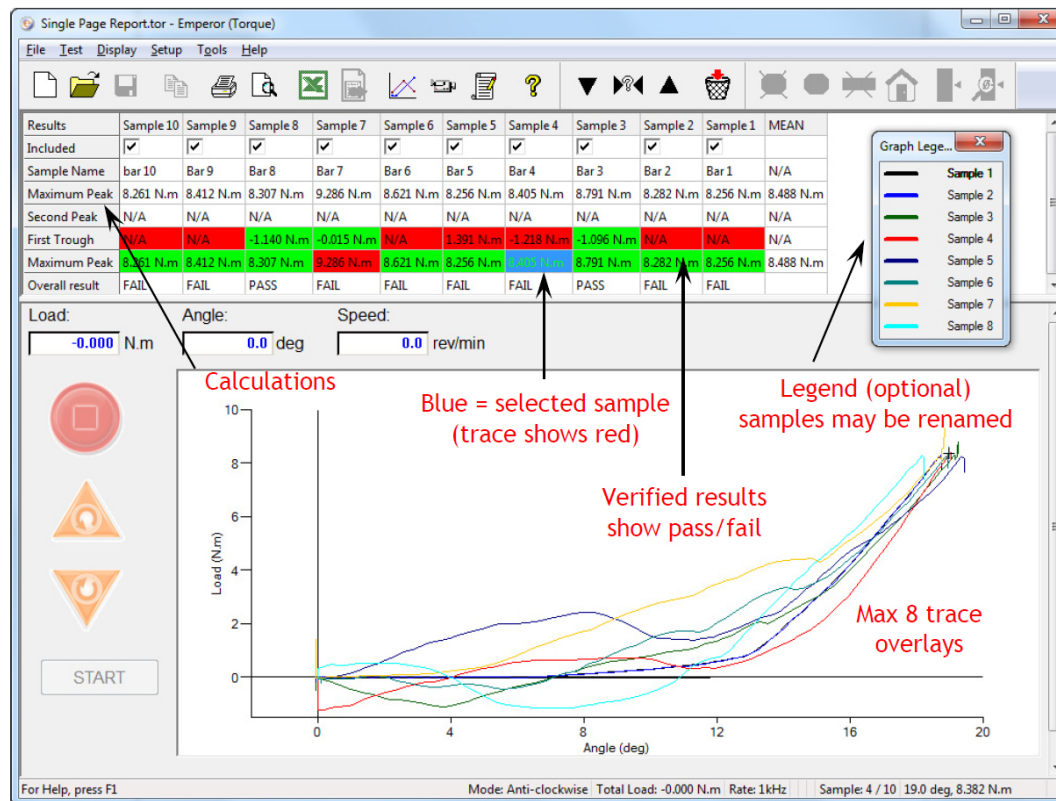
Single Page Report.tor - Emperor (Torque)

File Test Display Setup Tools Help

| Results | Sample 10 | Sample 9 | Sample 8 | Sample 7 | Sample 6 | Sample 5 | Sample 4 | Sample 3 | Sample 2 | Sample 1 | MEAN |
|---|---|---|---|---|---|---|---|---|---|---|---|
| Included | ✓ | ✓ | ✓ | ✓ | ✓ | ✓ | ✓ | ✓ | ✓ | ✓ | |
| Sample Name | bar 10 | Bar 9 | Bar 8 | Bar 7 | Bar 6 | Bar 5 | Bar 4 | Bar 3 | Bar 2 | Bar 1 | N/A |
| Maximum Peak | 8.261 N.m | 8.412 N.m | 8.307 N.m | 9.286 N.m | 8.621 N.m | 8.256 N.m | 8.405 N.m | 8.791 N.m | 8.282 N.m | 8.256 N.m | 8.488 N.m |
| Second Peak | N/A | N/A | N/A | N/A | N/A | N/A | N/A | N/A | N/A | N/A | N/A |
| First Trough | N/A | N/A | -1.140 N.m | -0.015 N.m | N/A | 1.391 N.m | -1.218 N.m | -1.096 N.m | N/A | N/A | N/A |
| Maximum Peak | 8.261 N.m | 8.412 N.m | 8.307 N.m | 9.286 N.m | 8.621 N.m | 8.256 N.m | 8.405 N.m | 8.791 N.m | 8.282 N.m | 8.256 N.m | 8.488 N.m |
| Overall result | FAIL | FAIL | PASS | FAIL | FAIL | FAIL | FAIL | PASS | FAIL | FAIL | |

Graph Lege...
Sample 1
Sample 2
Sample 3
Sample 4
Sample 5
Sample 6
Sample 7
Sample 8

Load: -0.000 N.m
Angle: 0.0 deg
Speed: 0.0 rev/min

Calculations

Blue = selected sample (trace shows red)

Legend (optional) samples may be renamed

Verified results show pass/fail

Max 8 trace overlays

START

10
8
6
4
2
0
Load (N.m)
0
4
8
12
16
20
Angle (deg)

For Help, press F1
Mode: Anti-clockwise
Total Load: -0.000 N.m
Rate: 1kHz
Sample: 4 / 10
19.0 deg, 8.382 N.m